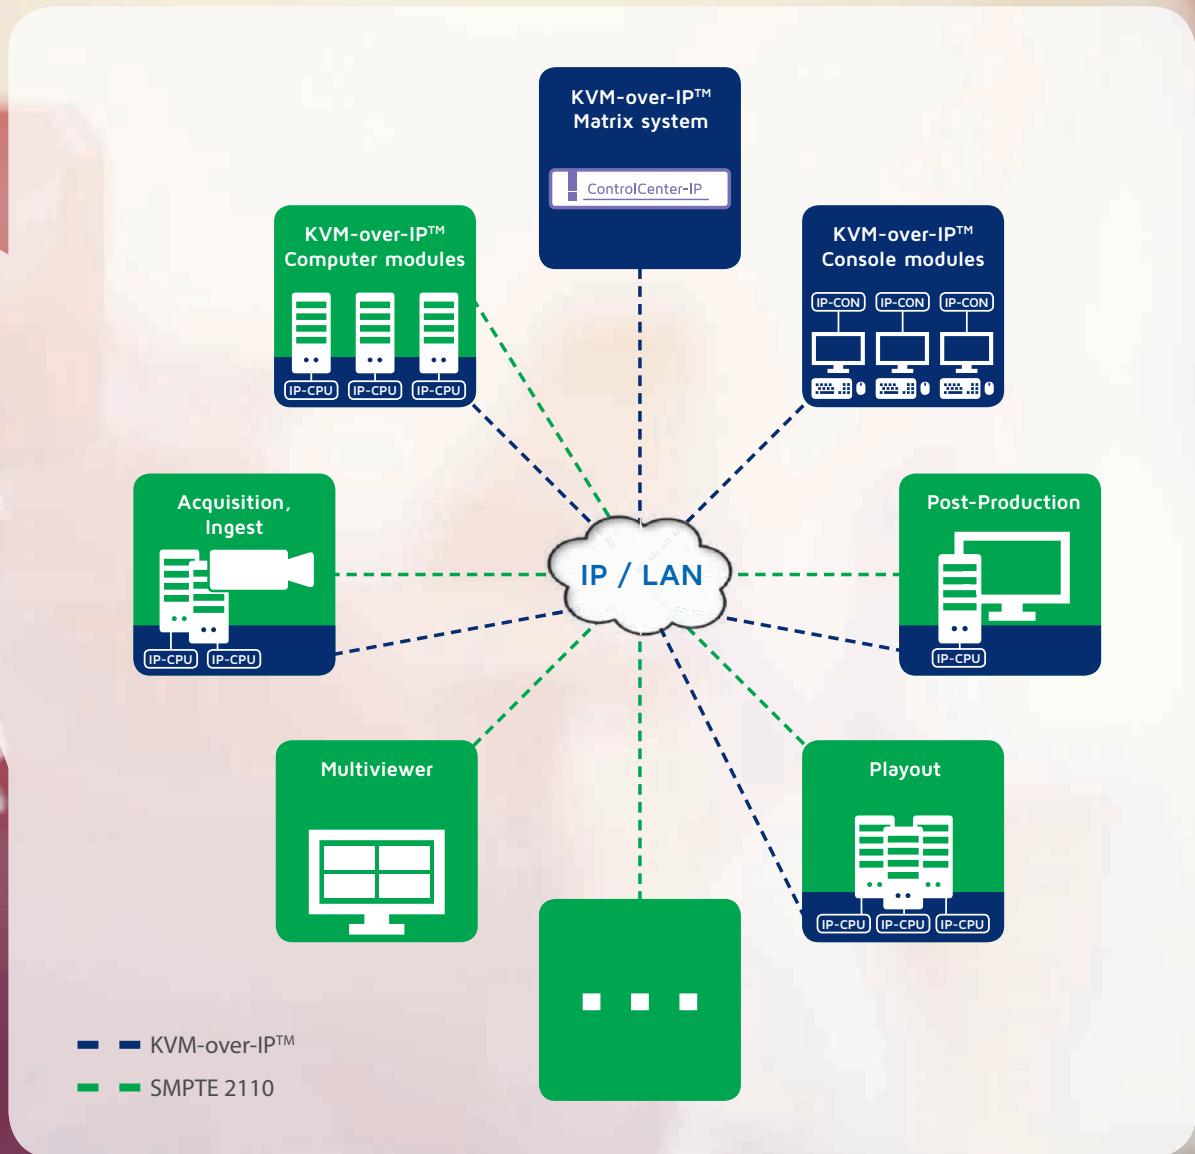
KVM-over-IP™
Matrix system

ControlCenter-IP

KVM-over-IP™
Computer modules

IP-CPU IP-CPU IP-CPU

KVM-over-IP™
Console modules

IP-CON IP-CON IP-CON

Acquisition,
Ingest

IP-CPU IP-CPU

IP / LAN

Post-Production

IP-CPU

Multiviewer

Playout

IP-CPU IP-CPU IP-CPU

...

KVM-over-IP™
SMPTE 2110